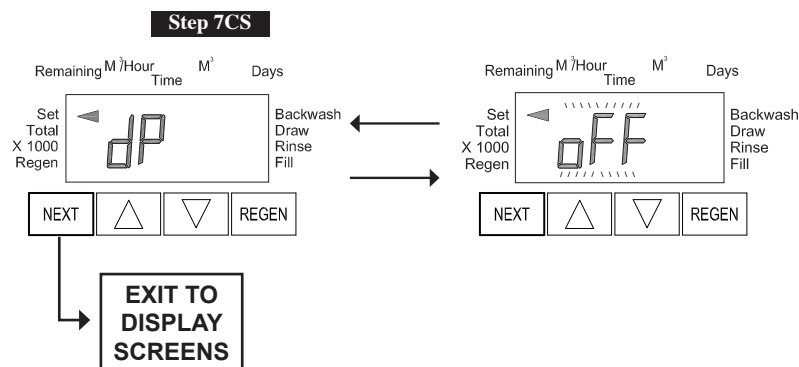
Step 7CS

Remaining $M^3$/Hour Time $M^3$ Days

Set Total X 1000 Regen

dP

Backwash Draw Rinse Fill

NEXT

REGEN

EXIT TO DISPLAY SCREENS

Remaining $M^3$/Hour Time $M^3$ Days

Set Total X 1000 Regen

oFF

Backwash Draw Rinse Fill

NEXT

REGEN